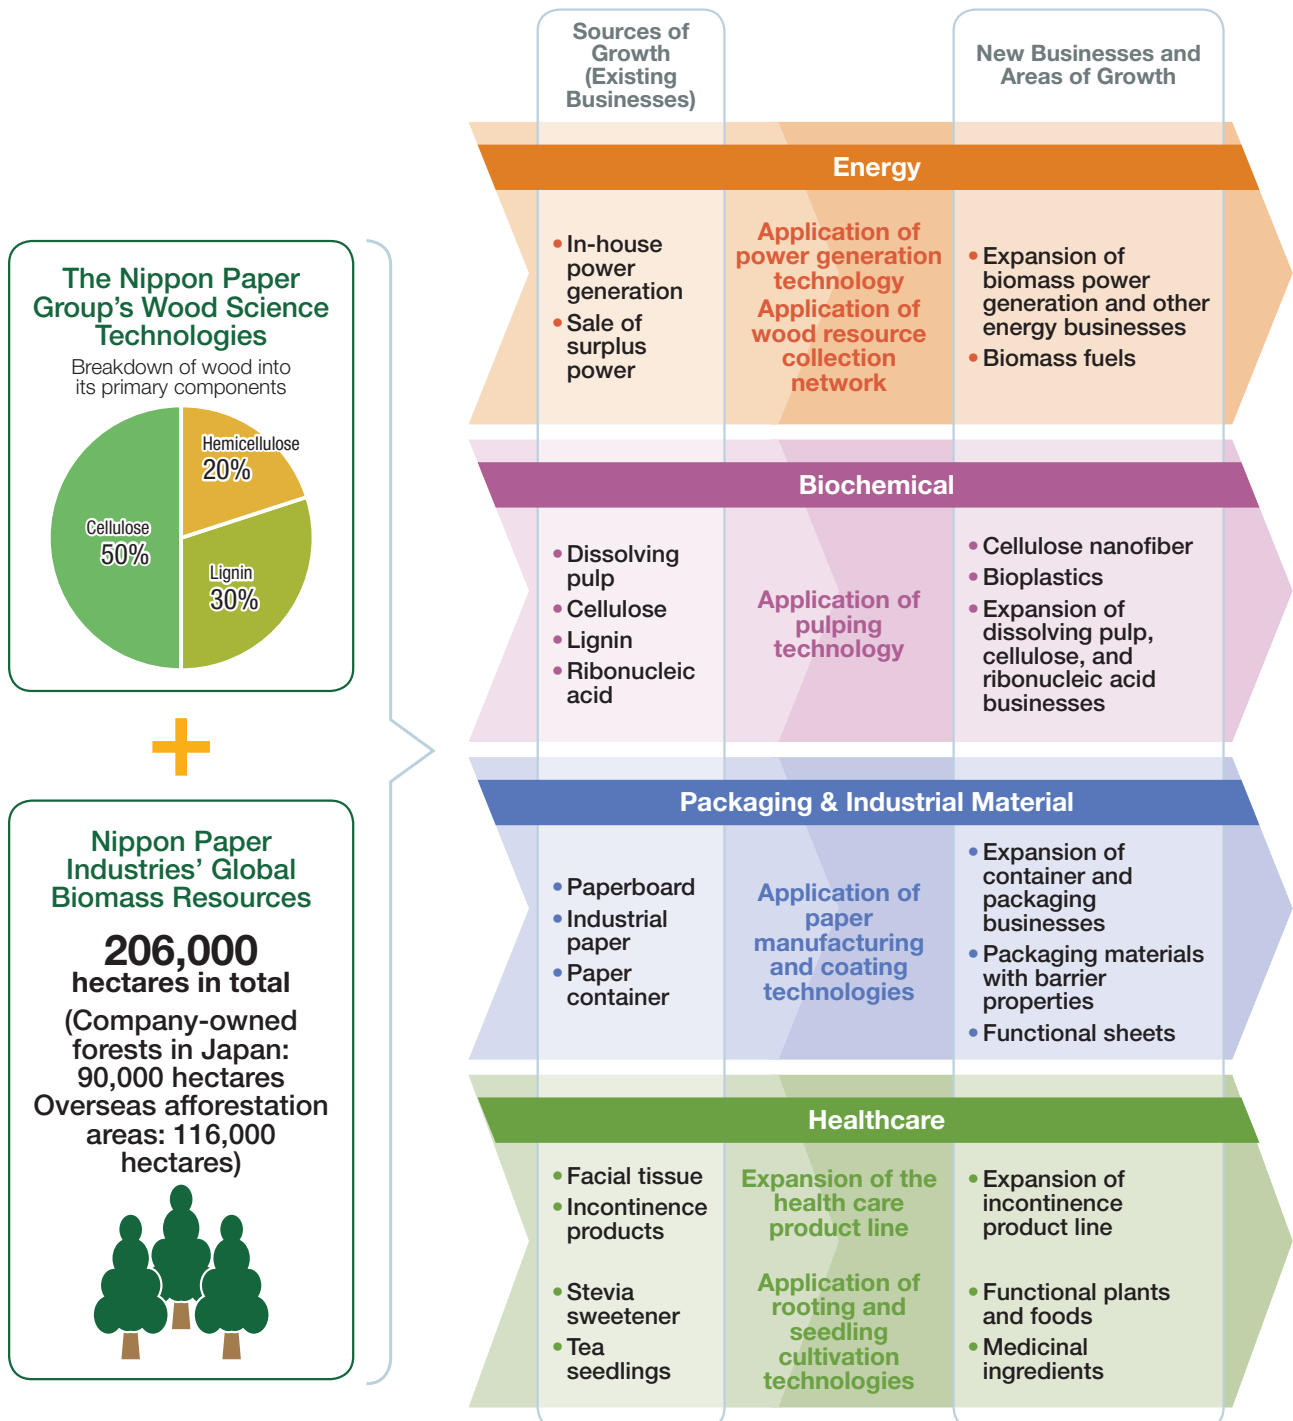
The Nippon Paper Group's Wood Science Technologies

Breakdown of wood into its primary components

Hemicellulose 20%

Cellulose 50%

Lignin 30%

+

Nippon Paper Industries' Global Biomass Resources

206,000 hectares in total

(Company-owned forests in Japan: 90,000 hectares Overseas afforestation areas: 116,000 hectares)

Sources of Growth (Existing Businesses)

New Businesses and Areas of Growth

Energy

• In-house power generation
• Sale of surplus power

Application of power generation technology
Application of wood resource collection network

• Expansion of biomass power generation and other energy businesses
• Biomass fuels

Biochemical

• Dissolving pulp
• Cellulose
• Lignin
• Ribonucleic acid

Application of pulping technology

• Cellulose nanofiber
• Bioplastics
• Expansion of dissolving pulp, cellulose, and ribonucleic acid businesses

Packaging & Industrial Material

• Paperboard
• Industrial paper
• Paper container

Application of paper manufacturing and coating technologies

• Expansion of container and packaging businesses
• Packaging materials with barrier properties
• Functional sheets

Healthcare

• Facial tissue
• Incontinence products

Expansion of the health care product line

• Expansion of incontinence product line

• Stevia sweetener
• Tea seedlings

Application of rooting and seedling cultivation technologies

• Functional plants and foods
• Medicinal ingredients